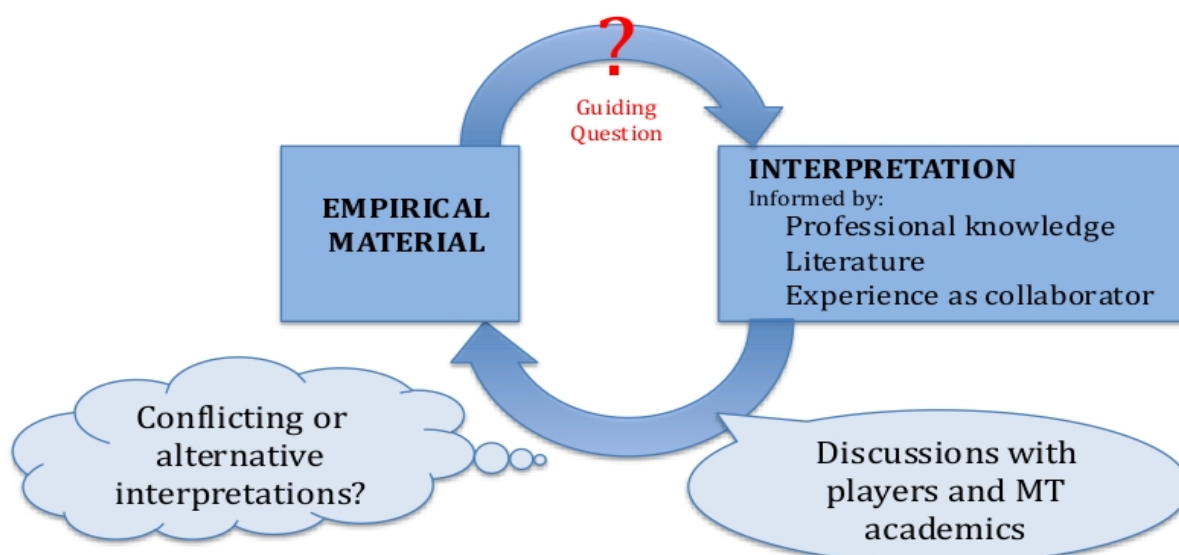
?
Guiding Question

EMPIRICAL MATERIAL

INTERPRETATION
Informed by:
Professional knowledge
Literature
Experience as collaborator

Conflicting or alternative interpretations?

Discussions with players and MT academics